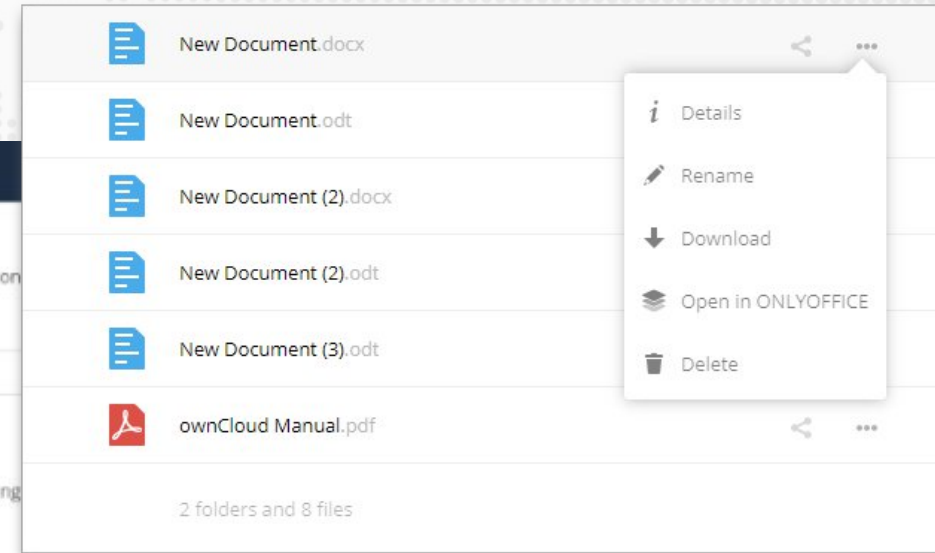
New Document.docx

New Document.odt

New Document (2).docx

New Document (2).odt

New Document (3).odt

ownCloud Manual.pdf

2 folders and 8 files

Details

Rename

Download

Open in ONLYOFFICE

Delete

on

ng